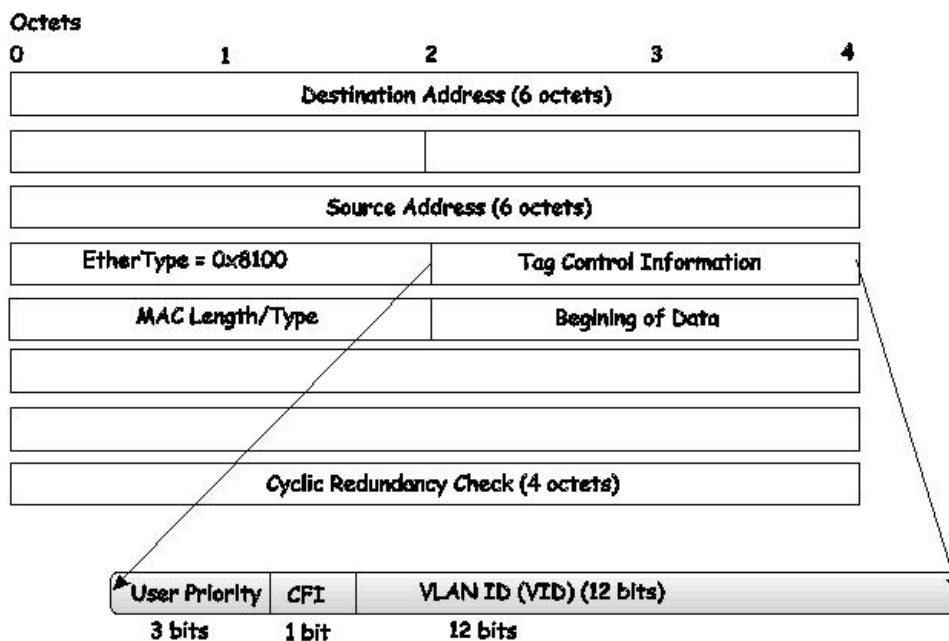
Octets

0 1 2 3 4

Destination Address (6 octets)

Source Address (6 octets)

| EtherType = 0x8100 | Tag Control Information |
|---|---|
| MAC Length/Type | Begining of Data |

Cyclic Redundancy Check (4 octets)

| User Priority | CFI | VLAN ID (VID) (12 bits) |
|---|---|---|
| 3 bits | 1 bit | 12 bits |